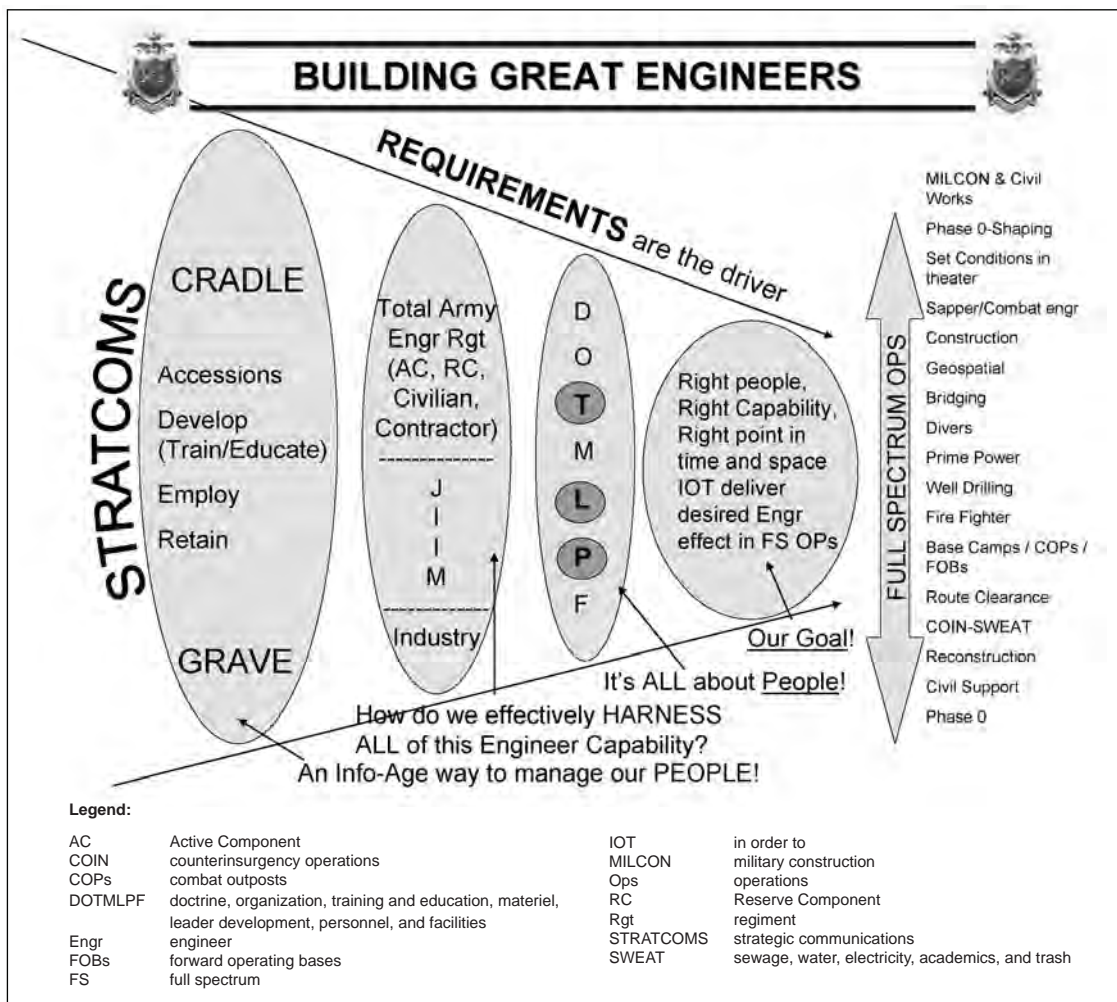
BUILDING GREAT ENGINEERS

REQUIREMENTS are the driver

STRATCOMS

CRADLE

Accessions

Develop (Train/Educate)

Employ

Retain

GRAVE

Total Army Engr Rgt (AC, RC, Civilian, Contractor)

J
I
I
M

Industry

D
O
T
M
L
P
F

Right people, Right Capability, Right point in time and space IOT deliver desired Engr effect in FS OPs

Our Goal!

It's ALL about People!

How do we effectively HARNESS ALL of this Engineer Capability?

An Info-Age way to manage our PEOPLE!

FULL SPECTRUM OPS

MILCON & Civil Works
Phase 0-Shaping
Set Conditions in theater
Sapper/Combat engr
Construction
Geospatial
Bridging
Divers
Prime Power
Well Drilling
Fire Fighter
Base Camps / COPs / FOBs
Route Clearance
COIN-SWEAT
Reconstruction
Civil Support
Phase 0

Legend:

| | |
|---|---|
| AC | Active Component |
| COIN | counterinsurgency operations |
| COPs | combat outposts |
| DOTMLPF | doctrine, organization, training and education, materiel, leader development, personnel, and facilities |
| Engr | engineer |
| FOBs | forward operating bases |
| FS | full spectrum |
| IOT | in order to |
| MILCON | military construction |
| Ops | operations |
| RC | Reserve Component |
| Rgt | regiment |
| STRATCOMS | strategic communications |
| SWEAT | sewage, water, electricity, academics, and trash |